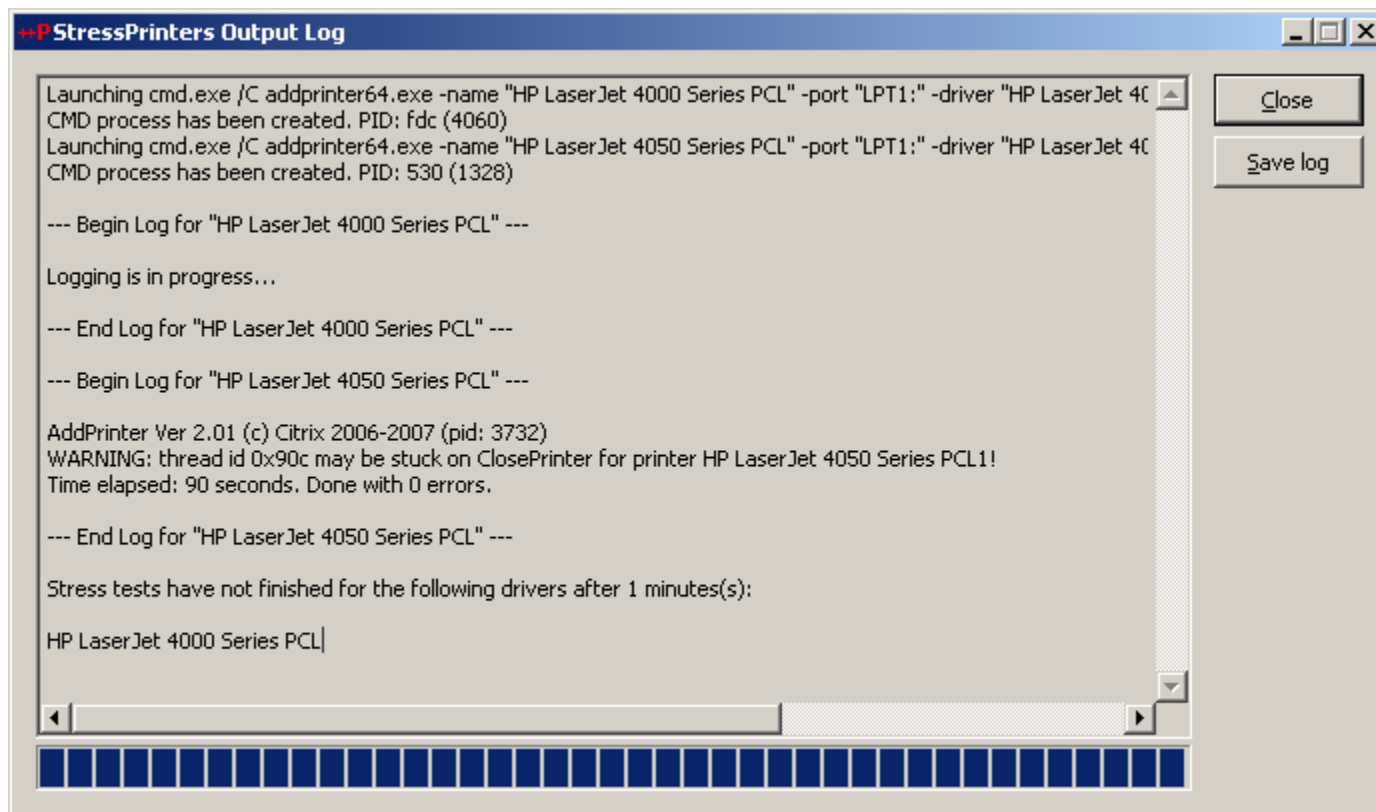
++P StressPrinters Output Log

Launching cmd.exe /C addprinter64.exe -name "HP LaserJet 4000 Series PCL" -port "LPT1:" -driver "HP LaserJet 4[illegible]
CMD process has been created. PID: fdc (4060)
Launching cmd.exe /C addprinter64.exe -name "HP LaserJet 4050 Series PCL" -port "LPT1:" -driver "HP LaserJet 4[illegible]
CMD process has been created. PID: 530 (1328)

--- Begin Log for "HP LaserJet 4000 Series PCL" ---

Logging is in progress...

--- End Log for "HP LaserJet 4000 Series PCL" ---

--- Begin Log for "HP LaserJet 4050 Series PCL" ---

AddPrinter Ver 2.01 (c) Citrix 2006-2007 (pid: 3732)
WARNING: thread id 0x90c may be stuck on ClosePrinter for printer HP LaserJet 4050 Series PCL1!
Time elapsed: 90 seconds. Done with 0 errors.

--- End Log for "HP LaserJet 4050 Series PCL" ---

Stress tests have not finished for the following drivers after 1 minutes(s):

HP LaserJet 4000 Series PCL

Close
Save log